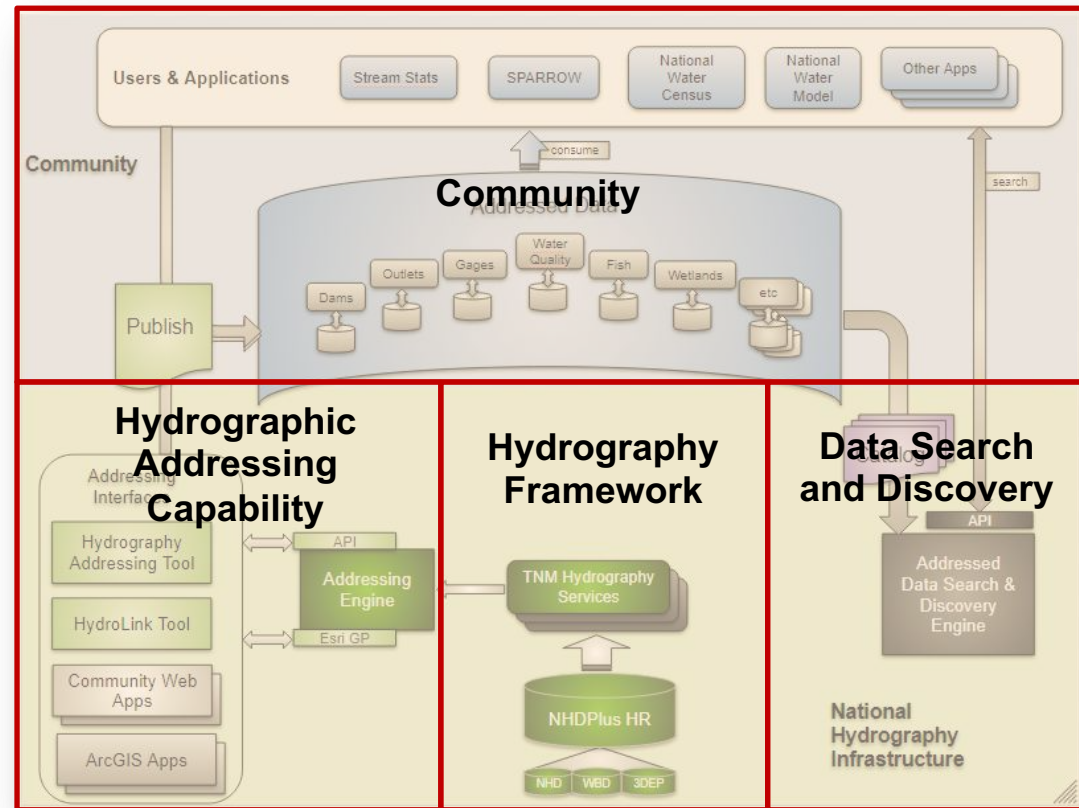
Users & Applications

Stream Stats

SPARROW

National Water Census

National Water Model

Other Apps

Community

consume

search

Community

Addressed Data

Dams

Outlets

Gages

Water Quality

Fish

Wetlands

etc

Publish

Hydrographic Addressing Capability

Addressing Interface

Hydrography Addressing Tool

HydroLink Tool

Community Web Apps

ArcGIS Apps

API

Addressing Engine

Esri GP

Hydrography Framework

TNM Hydrography Services

NHDPlus HR

NHD

WBD

3DEP

Data Search and Discovery

Catalog

API

Addressed Data Search & Discovery Engine

National Hydrography Infrastructure